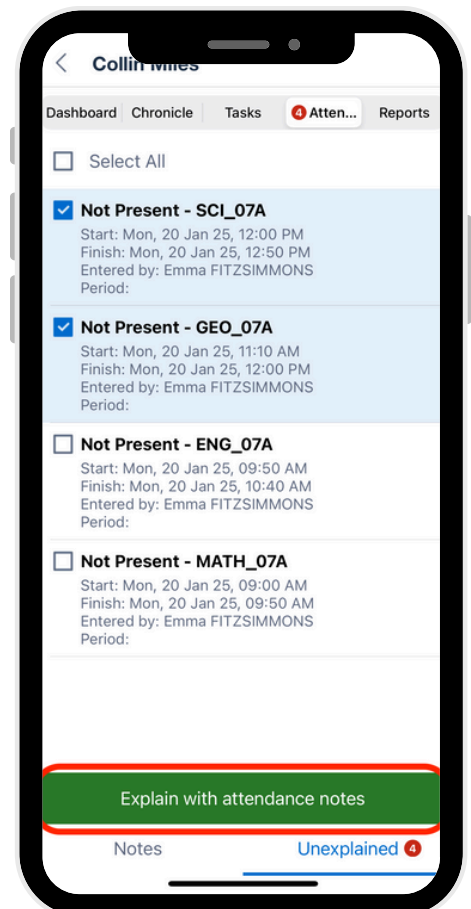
Collin Miles

Dashboard | Chronicle | Tasks | 4 Atten... | Reports

Select All

Not Present - SCI_07A
Start: Mon, 20 Jan 25, 12:00 PM
Finish: Mon, 20 Jan 25, 12:50 PM
Entered by: Emma FITZSIMMONS
Period:

Not Present - GEO_07A
Start: Mon, 20 Jan 25, 11:10 AM
Finish: Mon, 20 Jan 25, 12:00 PM
Entered by: Emma FITZSIMMONS
Period:

Not Present - ENG_07A
Start: Mon, 20 Jan 25, 09:50 AM
Finish: Mon, 20 Jan 25, 10:40 AM
Entered by: Emma FITZSIMMONS
Period:

Not Present - MATH_07A
Start: Mon, 20 Jan 25, 09:00 AM
Finish: Mon, 20 Jan 25, 09:50 AM
Entered by: Emma FITZSIMMONS
Period:

Explain with attendance notes

Notes

Unexplained 4